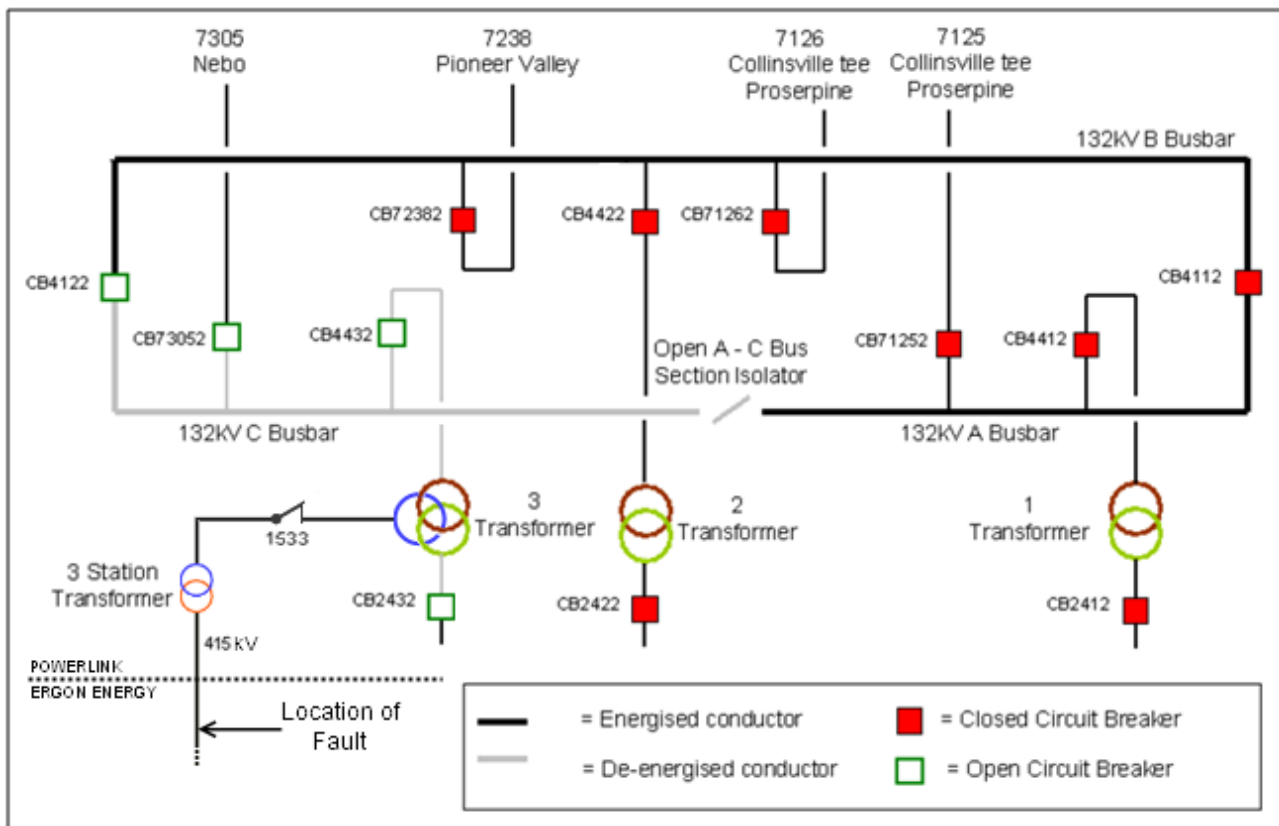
7305
Nebo

7238
Pioneer Valley

7126
Collinsville tee
Proserpine

7125
Collinsville tee
Proserpine

132kV B Busbar

CB72382

CB4422

CB71262

CB4122

CB4112

CB73052

CB4432

Open A - C Bus
Section Isolator

CB71252

CB4412

132kV C Busbar

132kV A Busbar

1533

3
Transformer

2
Transformer

1
Transformer

3 Station
Transformer

CB2432

CB2422

CB2412

415 kV

POWERLINK
ERGON ENERGY

Location of
Fault

= Energised conductor

= Closed Circuit Breaker

= De-energised conductor

= Open Circuit Breaker